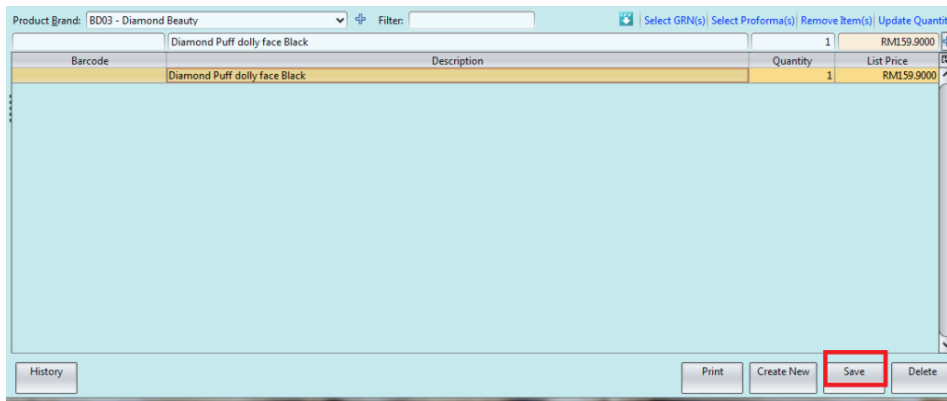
Product Brand: BD03 - Diamond Beauty Filter:

Select GRN(s) | Select Proforma(s) | Remove Item(s) | Update Quantit

Diamond Puff dolly face Black 1 RM159.9000

| Barcode | Description | Quantity | List Price |
|---|---|---|---|
| | Diamond Puff dolly face Black | 1 | RM159.9000 |

History

Print Create New Save Delete